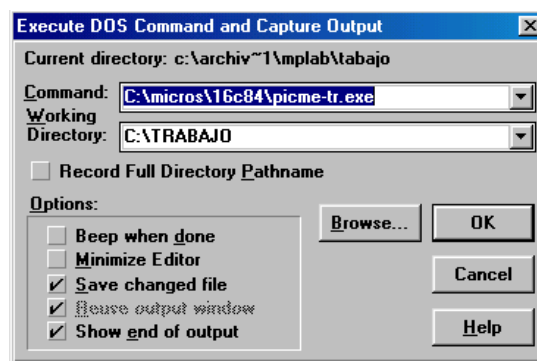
Execute DOS Command and Capture Output

Current directory: c:\archiv~1\mplab\tabajo

Command: C:\micros\16c84\picme-tr.exe

Working Directory: C:\TRABAJO

Record Full Directory Pathname

Options:

Beep when done

Minimize Editor

✓ Save changed file

✓ Reuse output window

✓ Show end of output

Browse...

OK

Cancel

Help